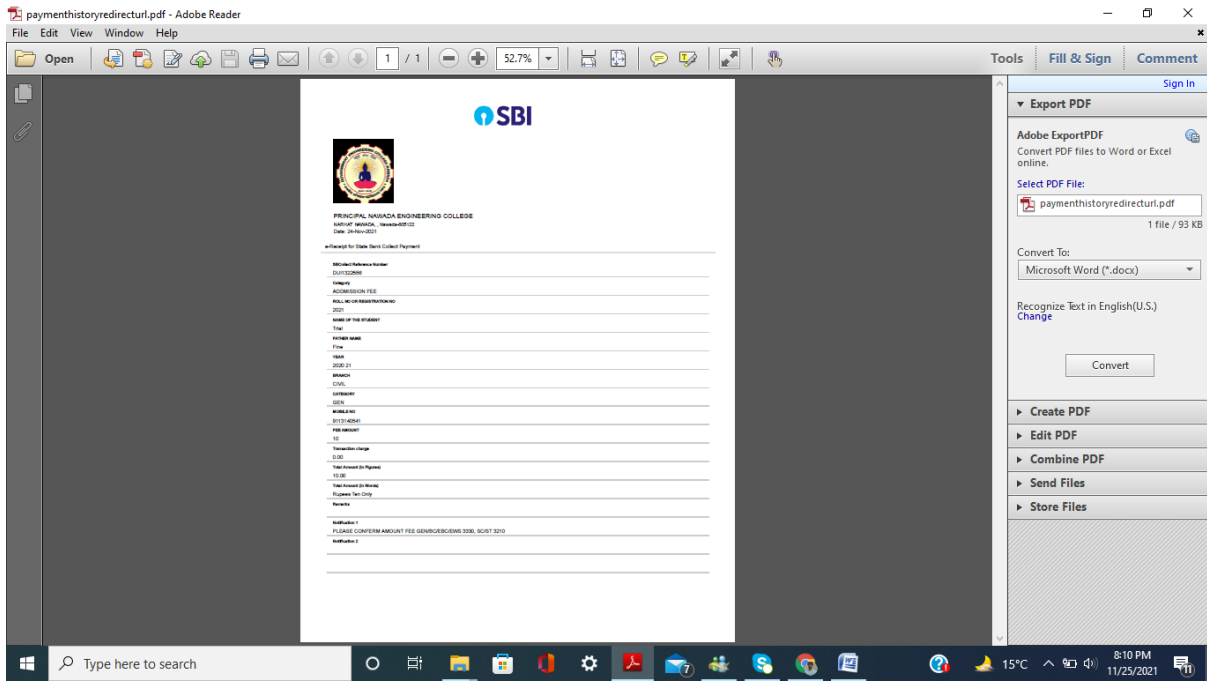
paymenthistoryredirecturl.pdf - Adobe Reader

File Edit View Window Help

Open 1 / 1 52.7% Tools Fill & Sign Comment

SBI

PRINCIPAL NAWADA ENGINEERING COLLEGE
NARHAT NAWADA, , Nawada-805122
Date: 26-Nov-2021

e-Receipt for State Bank Collect Payment

SBCollect Reference Number
DUY3225586
Category
ADMISSION FEE
ROLL NO OR REGISTRATION NO
2021
NAME OF THE STUDENT
Trial
FATHER NAME
Fine
YEAR
2020 21
BRANCH
CIVIL
CATEGORY
GEN
MOBILE NO
9113140541
FEE AMOUNT
10
Transaction charge
0.00
Total Amount (In Figures)
10.00
Total Amount (In Words)
Rupees Ten Only
Remarks

Notification 1
PLEASE CONFERM AMOUNT FEE GEN/BC/EBC/EWS 3330, SC/ST 3210
Notification 2

Sign In
Export PDF
Adobe ExportPDF
Convert PDF files to Word or Excel online.
Select PDF File:
paymenthistoryredirecturl.pdf
1 file / 93 KB
Convert To:
Microsoft Word (*.docx)
Recognize Text in English(U.S.)
Change
Convert
Create PDF
Edit PDF
Combine PDF
Send Files
Store Files

Type here to search
15°C
8:10 PM
11/25/2021